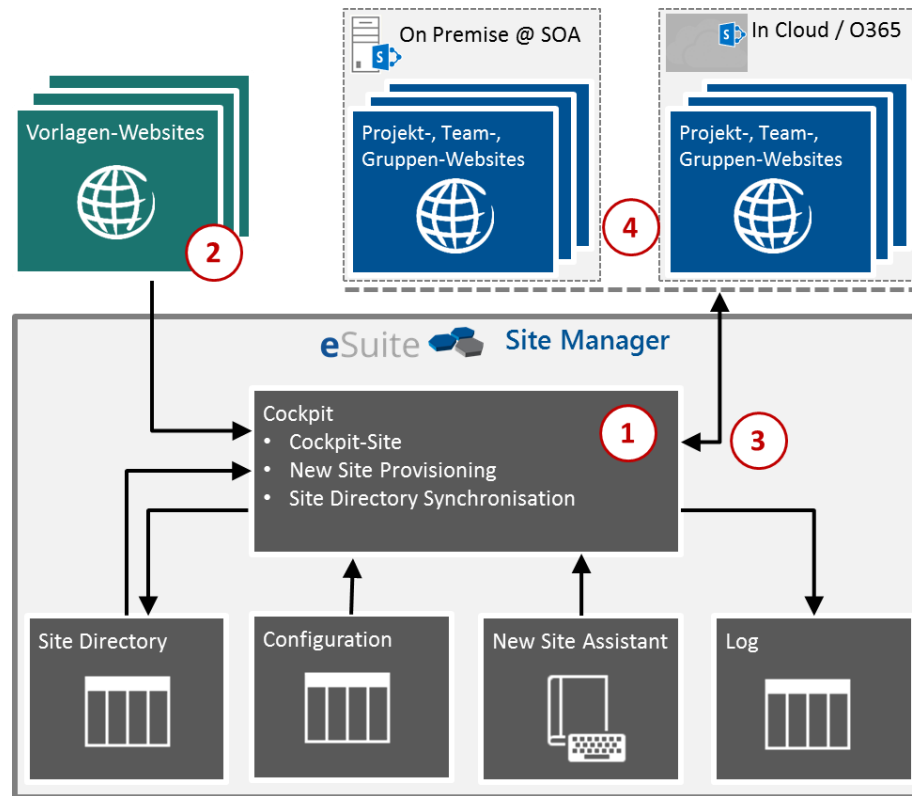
On Premise @ SOA

In Cloud / O365

Vorlagen-Websites

Projekt-, Team-, Gruppen-Websites

Projekt-, Team-, Gruppen-Websites

2

4

eSuite Site Manager

Cockpit
• Cockpit-Site
• New Site Provisioning
• Site Directory Synchronisation

1

3

Site Directory

Configuration

New Site Assistant

Log